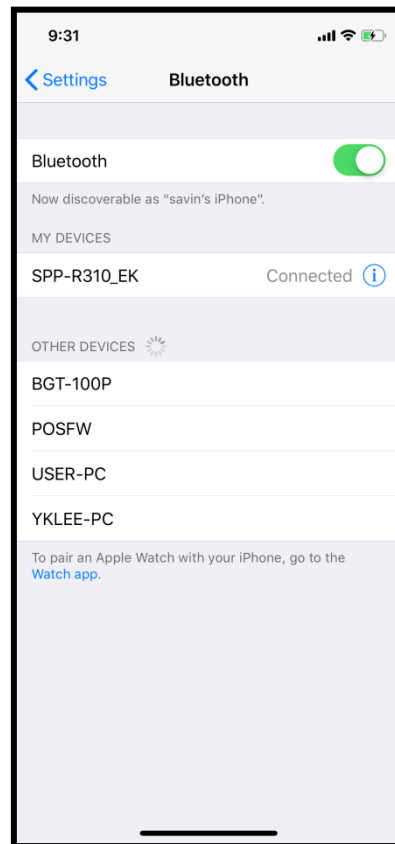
9:31

Settings

Bluetooth

Bluetooth

Now discoverable as "savin's iPhone".

MY DEVICES

SPP-R310_EK

Connected

OTHER DEVICES

BGT-100P

POSFW

USER-PC

YKLEE-PC

To pair an Apple Watch with your iPhone, go to the Watch app.